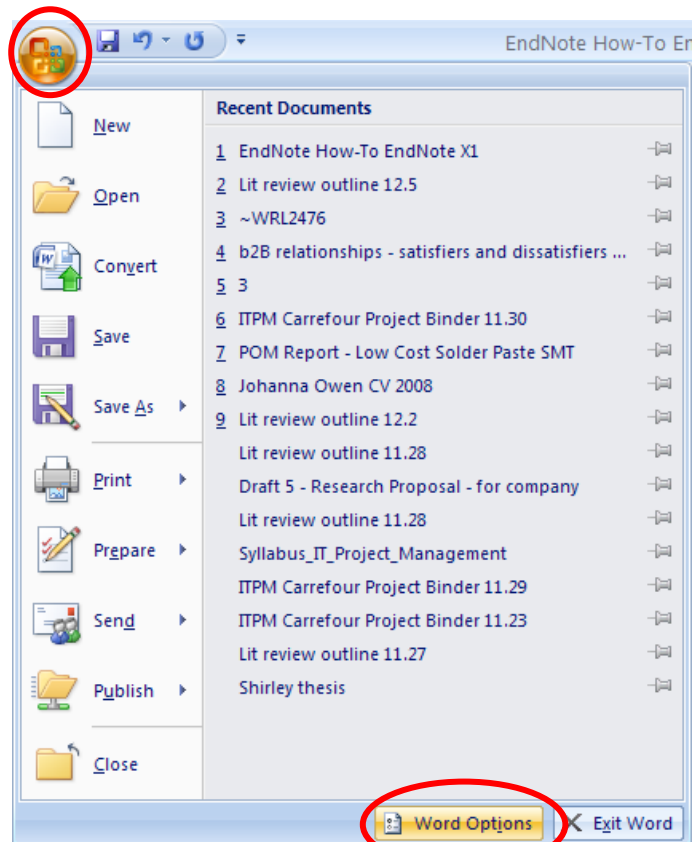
EndNote How-To En

New

Open

Convert

Save

Save As

Print

Prepare

Send

Publish

Close

Recent Documents

1 EndNote How-To EndNote X1
2 Lit review outline 12.5
3 ~WRL2476
4 b2B relationships - satisfiers and dissatisfiers ...
5 3
6 ITPM Carrefour Project Binder 11.30
7 POM Report - Low Cost Solder Paste SMT
8 Johanna Owen CV 2008
9 Lit review outline 12.2
Lit review outline 11.28
Draft 5 - Research Proposal - for company
Lit review outline 11.28
Syllabus_IT_Project_Management
ITPM Carrefour Project Binder 11.29
ITPM Carrefour Project Binder 11.23
Lit review outline 11.27
Shirley thesis

Word Options

Exit Word